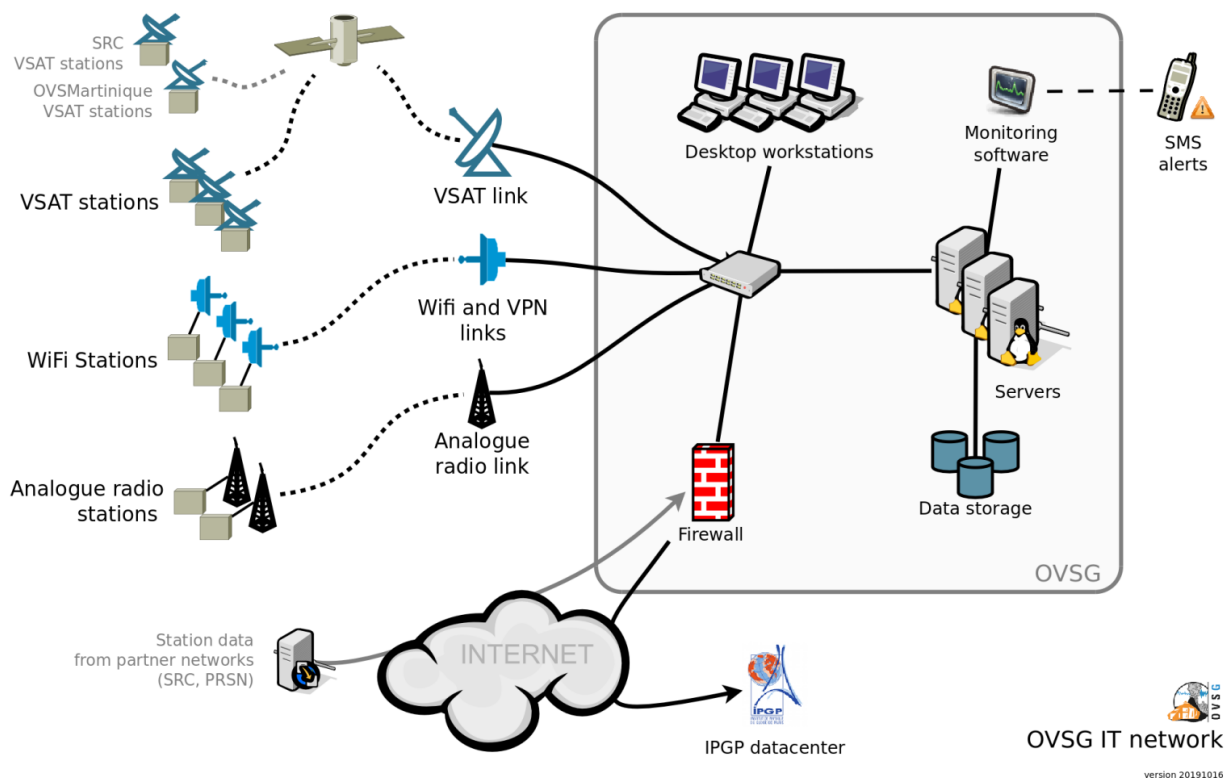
SRC
VSAT stations

OVSMartinique
VSAT stations

VSAT stations

WiFi Stations

Analogue radio
stations

VSAT link

Wifi and VPN
links

Analogue
radio link

Desktop workstations

Monitoring
software

SMS
alerts

Servers

Data storage

Firewall

OVSG

Station data
from partner networks
(SRC, PRSN)

INTERNET

IPGP

IPGP datacenter

OVSG

OVSG IT network

version 20191016